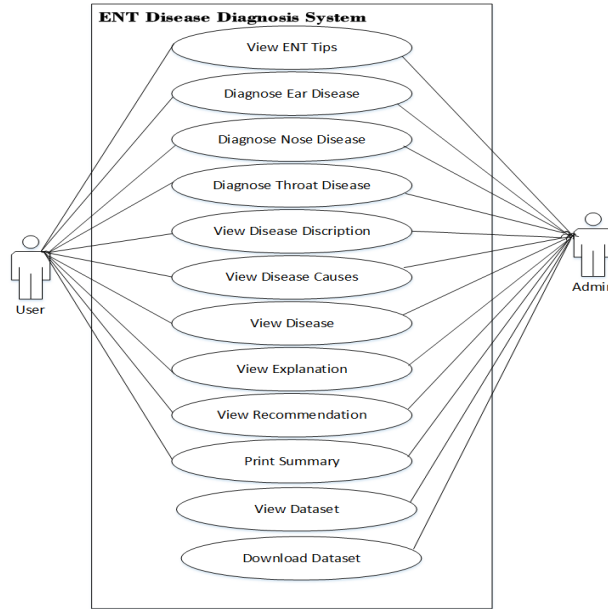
ENT Disease Diagnosis System

View ENT Tips

Diagnose Ear Disease

Diagnose Nose Disease

Diagnose Throat Disease

View Disease Discription

View Disease Causes

View Disease

View Explanation

View Recommendation

Print Summary

View Dataset

Download Dataset

User

Admin